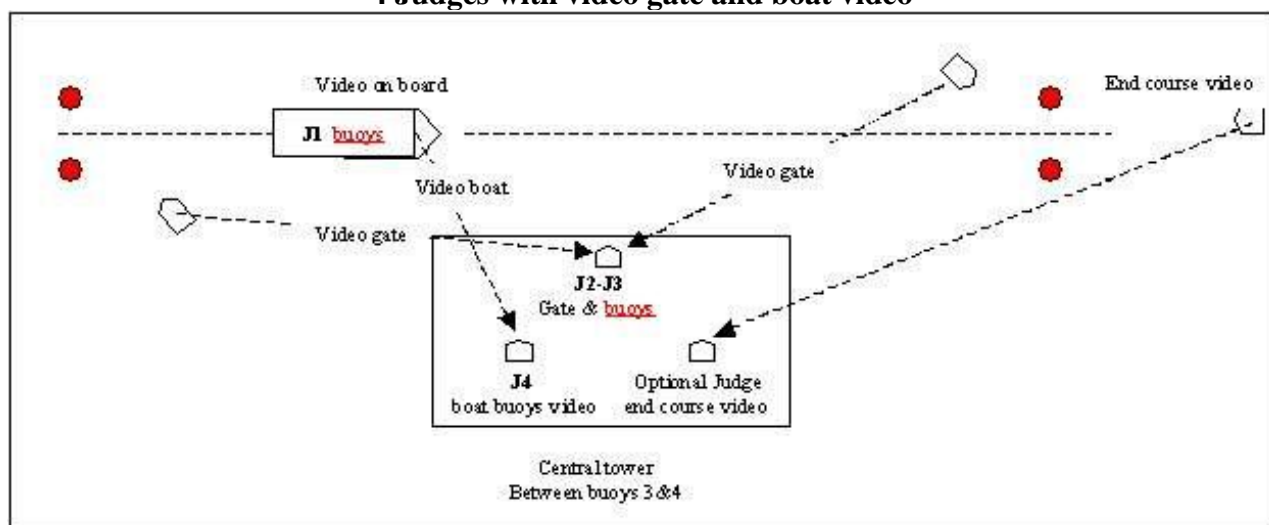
4 Judges with video gate and boat video

Video on board

J1 buoys

Video boat

Video gate

Video gate

End course video

J2-J3
Gate & buoys

J4
boat buoys video

Optional Judge
end course video

Central tower
Between buoys 3 &4